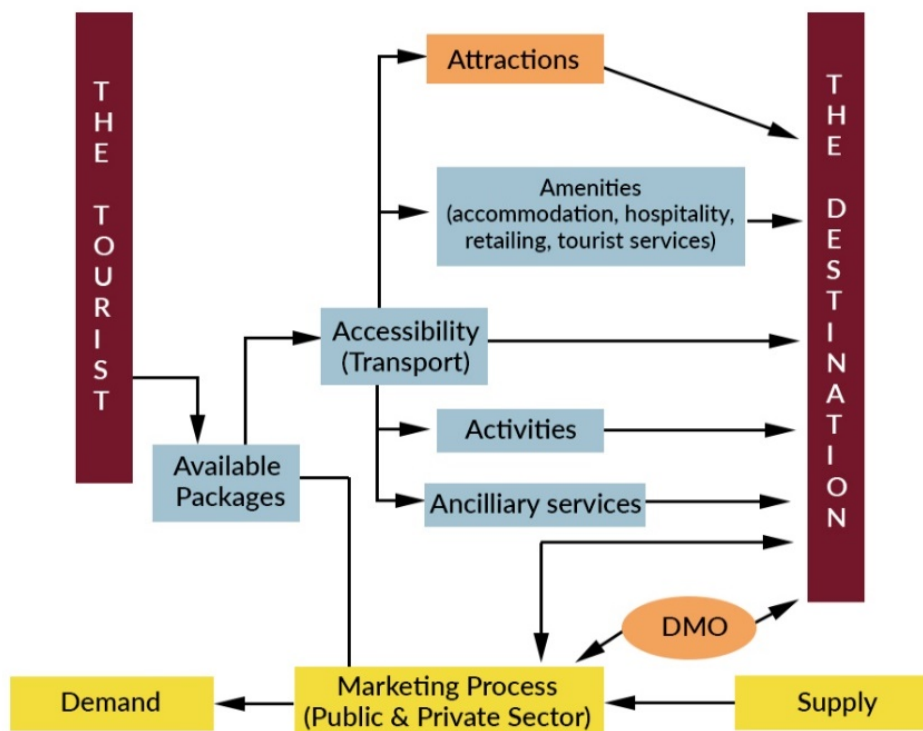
THE TOURIST

Attractions

Amenities (accommodation, hospitality, retailing, tourist services)

Accessibility (Transport)

Activities

Ancilliary services

Available Packages

THE DESTINATION

DMO

Demand

Marketing Process (Public & Private Sector)

Supply